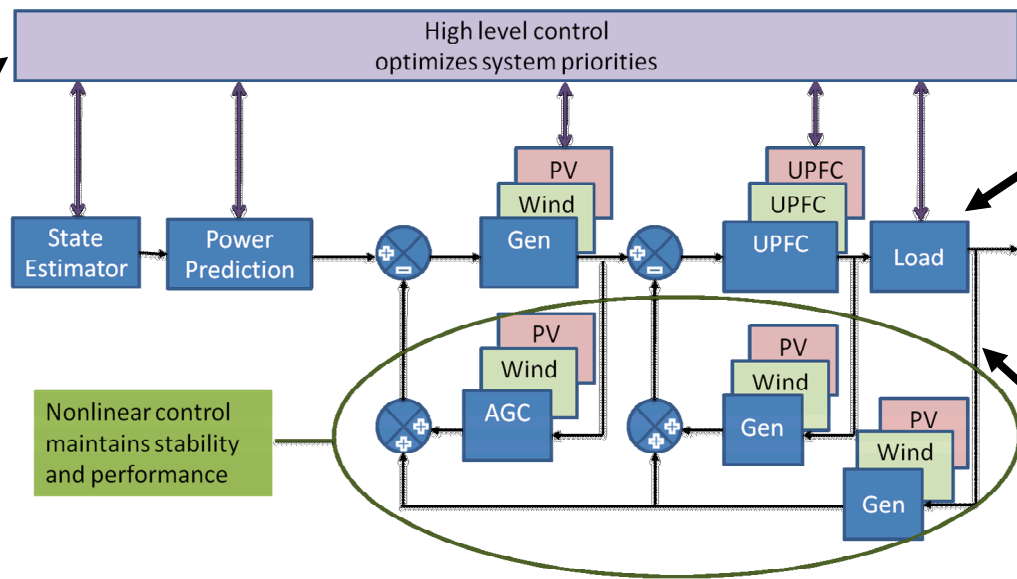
High level control
optimizes system priorities

State Estimator

Power Prediction

PV
Wind
Gen

UPFC
UPFC
UPFC

Load

PV
Wind
AGC

PV
Wind
Gen

PV
Wind
Gen

Nonlinear control maintains stability and performance